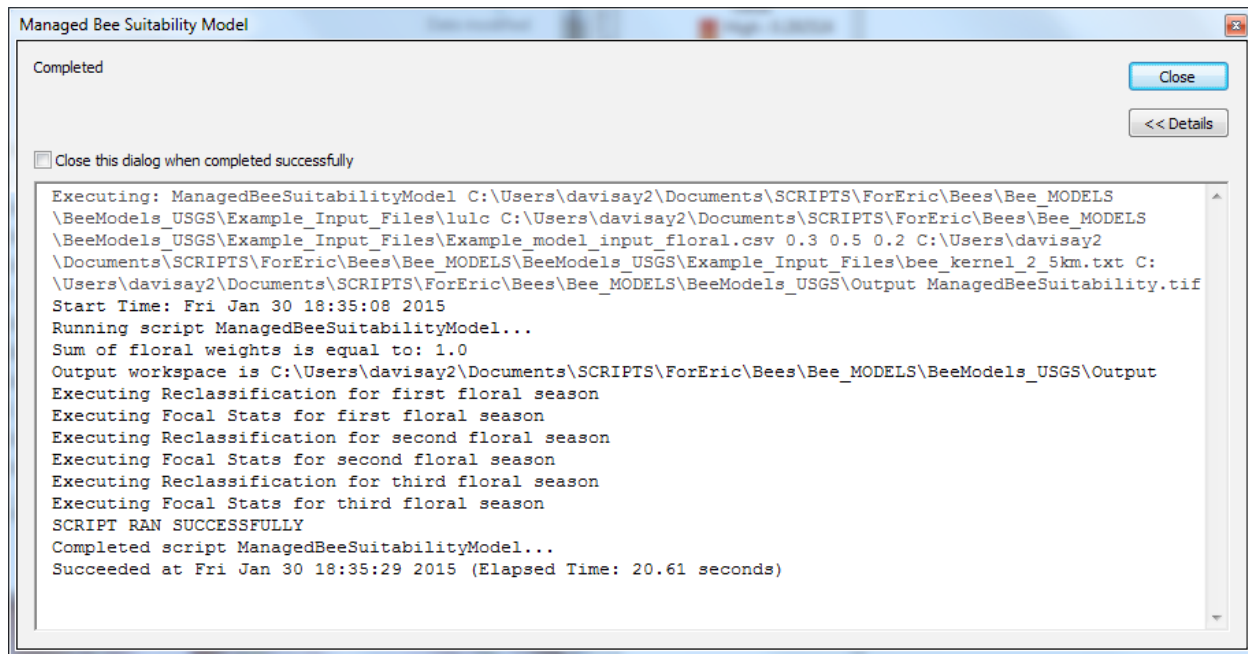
Managed Bee Suitability Model

Completed

Close

<< Details

Close this dialog when completed successfully

Executing: ManagedBeeSuitabilityModel C:\Users\davisay2\Documents\SCRIPTS\ForEric\Bees\Bee_MODELS\BeeModels_USGS\Example_Input_Files\lulc C:\Users\davisay2\Documents\SCRIPTS\ForEric\Bees\Bee_MODELS\BeeModels_USGS\Example_Input_Files\Example_model_input_floral.csv 0.3 0.5 0.2 C:\Users\davisay2\Documents\SCRIPTS\ForEric\Bees\Bee_MODELS\BeeModels_USGS\Example_Input_Files\bee_kernel_2_5km.txt C:\Users\davisay2\Documents\SCRIPTS\ForEric\Bees\Bee_MODELS\BeeModels_USGS\Output ManagedBeeSuitability.tif
Start Time: Fri Jan 30 18:35:08 2015
Running script ManagedBeeSuitabilityModel...
Sum of floral weights is equal to: 1.0
Output workspace is C:\Users\davisay2\Documents\SCRIPTS\ForEric\Bees\Bee_MODELS\BeeModels_USGS\Output
Executing Reclassification for first floral season
Executing Focal Stats for first floral season
Executing Reclassification for second floral season
Executing Focal Stats for second floral season
Executing Reclassification for third floral season
Executing Focal Stats for third floral season
SCRIPT RAN SUCCESSFULLY
Completed script ManagedBeeSuitabilityModel...
Succeeded at Fri Jan 30 18:35:29 2015 (Elapsed Time: 20.61 seconds)